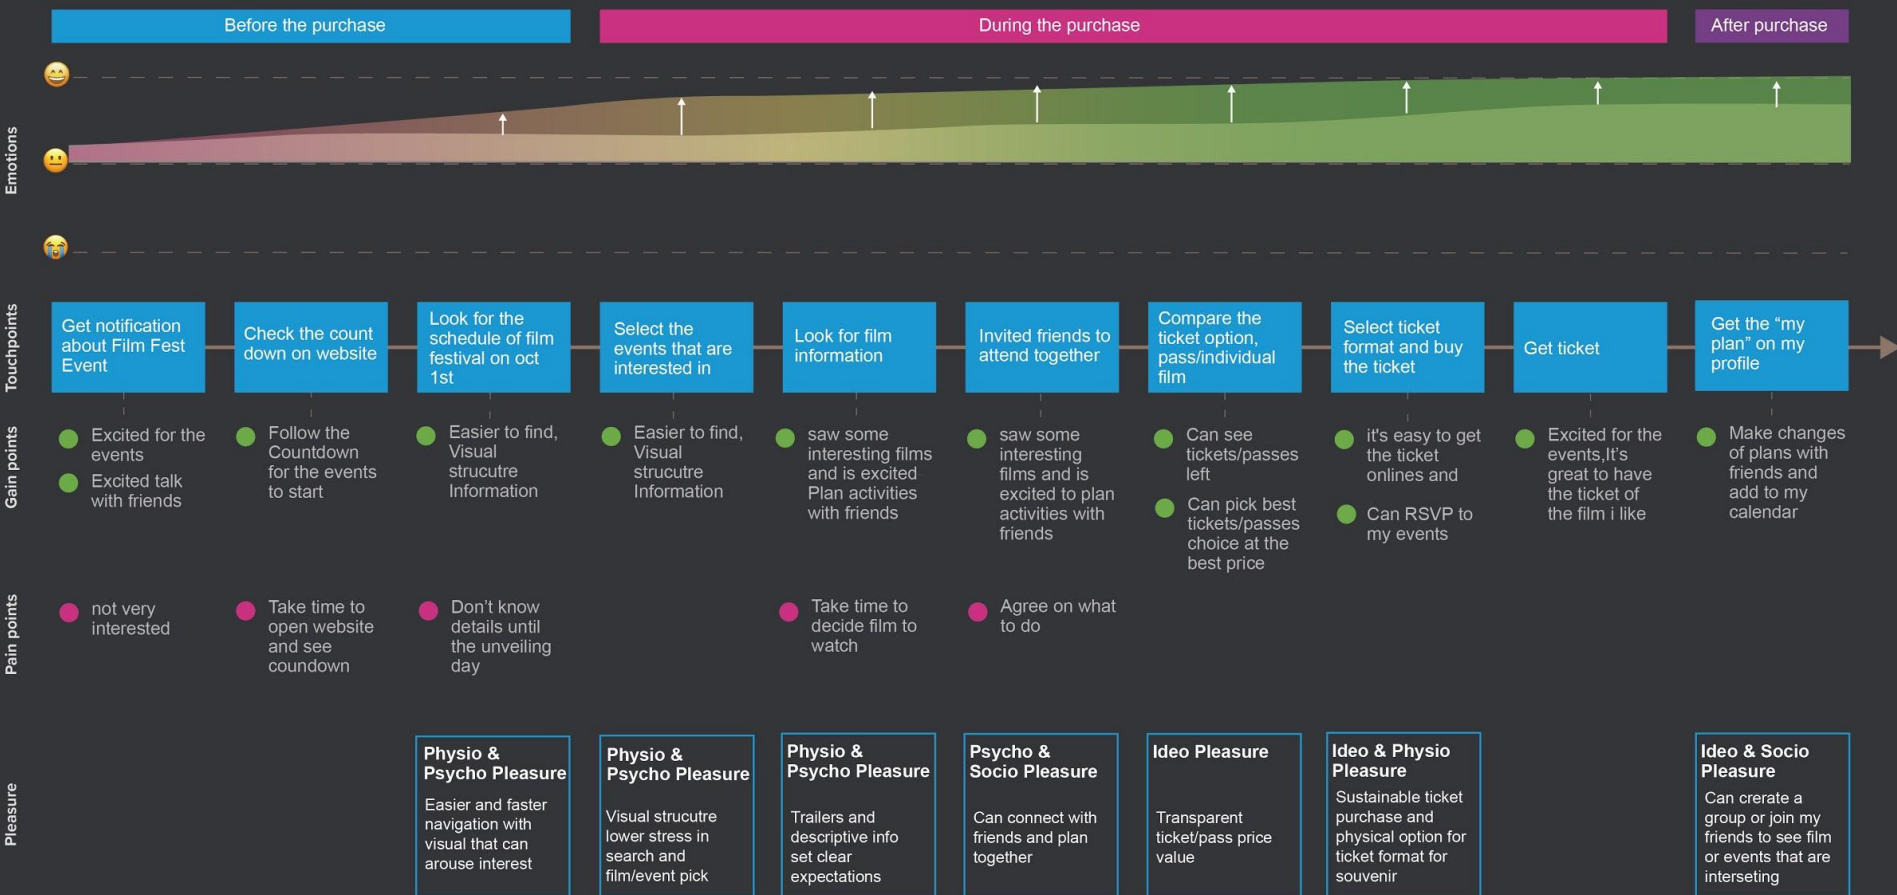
Before the purchase

During the purchase

After purchase

Emotions

Touchpoints

Get notification about Film Fest Event

Check the count down on website

Look for the schedule of film festival on oct 1st

Select the events that are interested in

Look for film information

Invited friends to attend together

Compare the ticket option, pass/individual film

Select ticket format and buy the ticket

Get ticket

Get the “my plan” on my profile

Gain points

Excited for the events

Excited talk with friends

Follow the Countdown for the events to start

Easier to find, Visual strucutre Information

Easier to find, Visual strucutre Information

saw some interesting films and is excited Plan activities with friends

saw some interesting films and is excited to plan activities with friends

Can see tickets/passes left

Can pick best tickets/passes choice at the best price

it's easy to get the ticket onlines and

Can RSVP to my events

Excited for the events,It’s great to have the ticket of the film i like

Make changes of plans with friends and add to my calendar

Pain points

not very interested

Take time to open website and see coundown

Don’t know details until the unveiling day

Take time to decide film to watch

Agree on what to do

Pleasure

Physio & Psycho Pleasure

Easier and faster navigation with visual that can arouse interest

Physio & Psycho Pleasure

Visual strucutre lower stress in search and film/event pick

Physio & Psycho Pleasure

Trailers and descriptive info set clear expectations

Psycho & Socio Pleasure

Can connect with friends and plan together

Ideo Pleasure

Transparent ticket/pass price value

Ideo & Physio Pleasure

Sustainable ticket purchase and physical option for ticket format for souvenir

Ideo & Socio Pleasure

Can crerate a group or join my friends to see film or events that are interseting